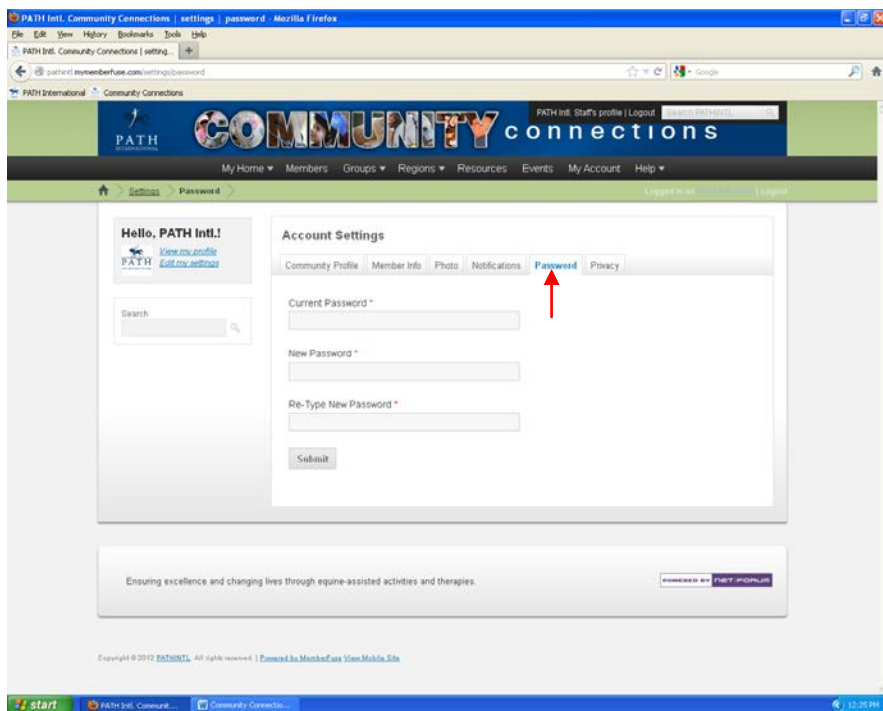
PATH Intl. Community Connections | settings | password - Mozilla Firefox

File Edit View History Bookmarks Tools Help

PATH Intl. Community Connections | setting... +

pathintl.mymemberfuse.com/settings/password

Google

PATH International Community Connections

PATH Intl. Staff's profile | Logout Search PATHINTL

PATH

COMMUNITY connections

My Home ▾ Members Groups ▾ Regions ▾ Resources Events My Account Help ▾

Settings > Password

Logged in as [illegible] | Logout

Hello, PATH Intl.!

View my profile
Edit my settings

PATH

Search

Account Settings

Community Profile Member Info Photo Notifications Password Privacy

Current Password *

New Password *

Re-Type New Password *

Submit

Ensuring excellence and changing lives through equine-assisted activities and therapies.

POWERED BY NETFORUM

Copyright © 2012 PATHINTL. All rights reserved. | Powered by MemberFuse View Mobile Site

start PATH Intl. Communit... Community Connectio...

12:25 PM